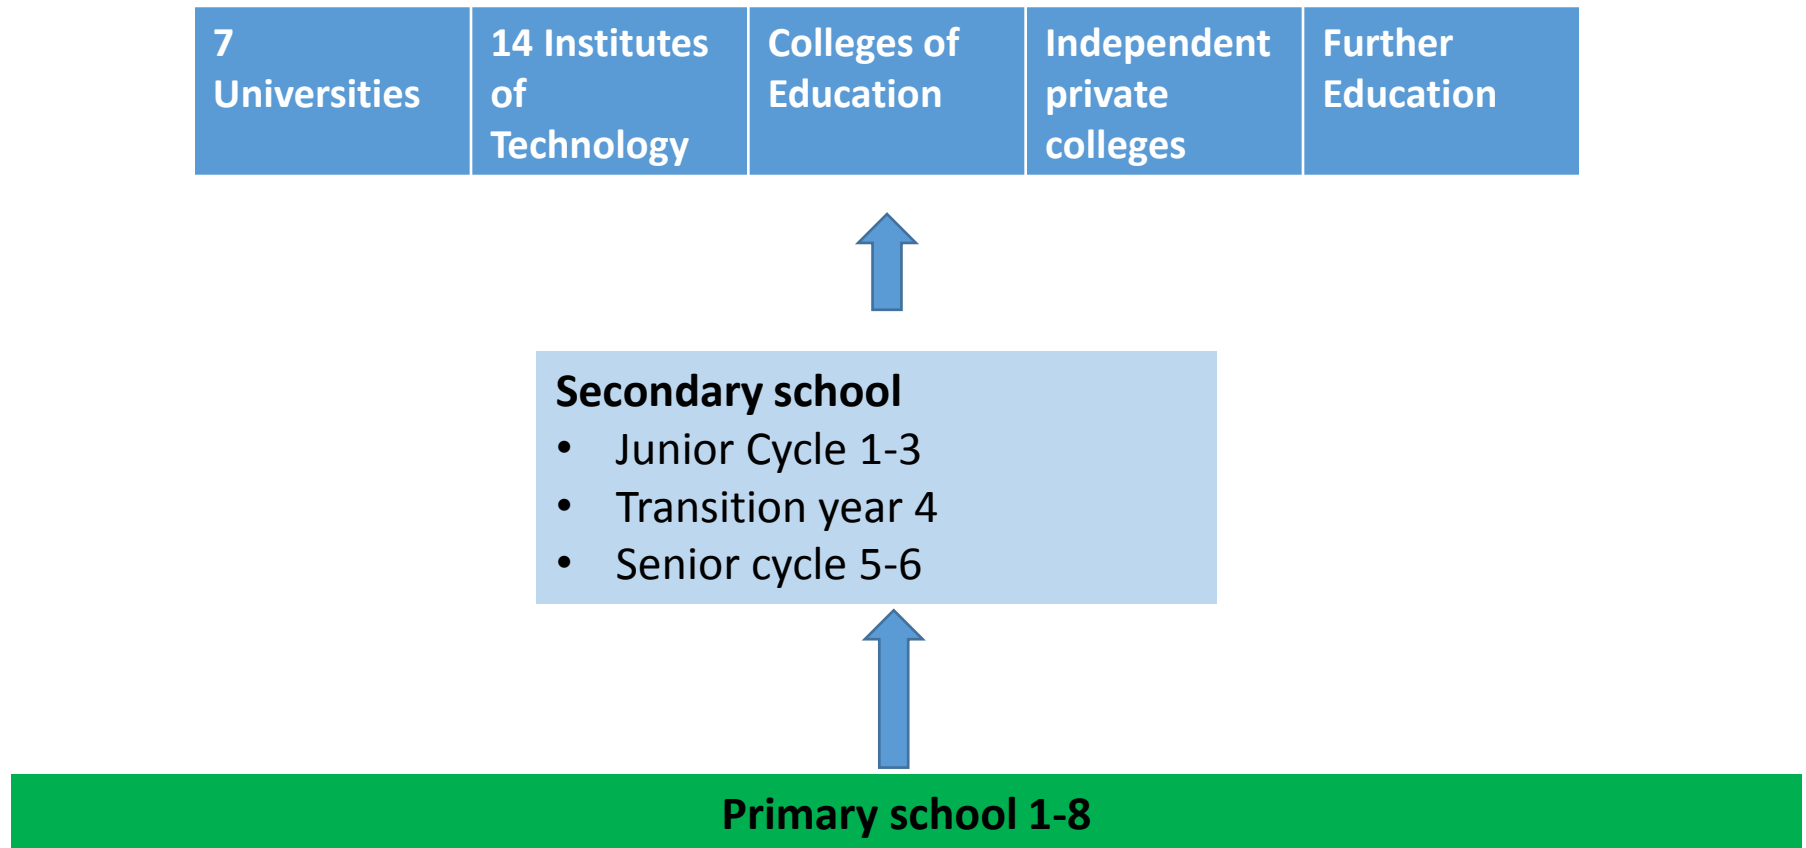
| 7 Universities | 14 Institutes of Technology | Colleges of Education | Independent private colleges | Further Education |
|---|---|---|---|---|

Secondary school
- Junior Cycle 1-3
- Transition year 4
- Senior cycle 5-6

Primary school 1-8